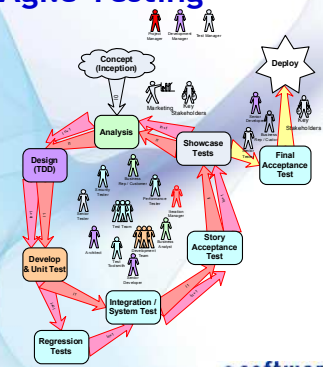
Agile Testing

Project Manager
Development Manager
Test Manager

Concept (Inception)

Deploy

Marketing
Key Stakeholders

Analysis

Showcase Tests

Senior Developer
Business Rep / Customer
Key Stakeholders

Final Acceptance Test

Design (TDD)

Security Tester
Business Rep / Customer
Performance Tester
Session Manager
System Tester

Test Team

Architect
Test Team
Test Team
Business Analyst
Development Team
Test Analysts
Developer

Develop & Unit Test

Story Acceptance Test

Integration / System Test

Regression Tests

softwar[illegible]